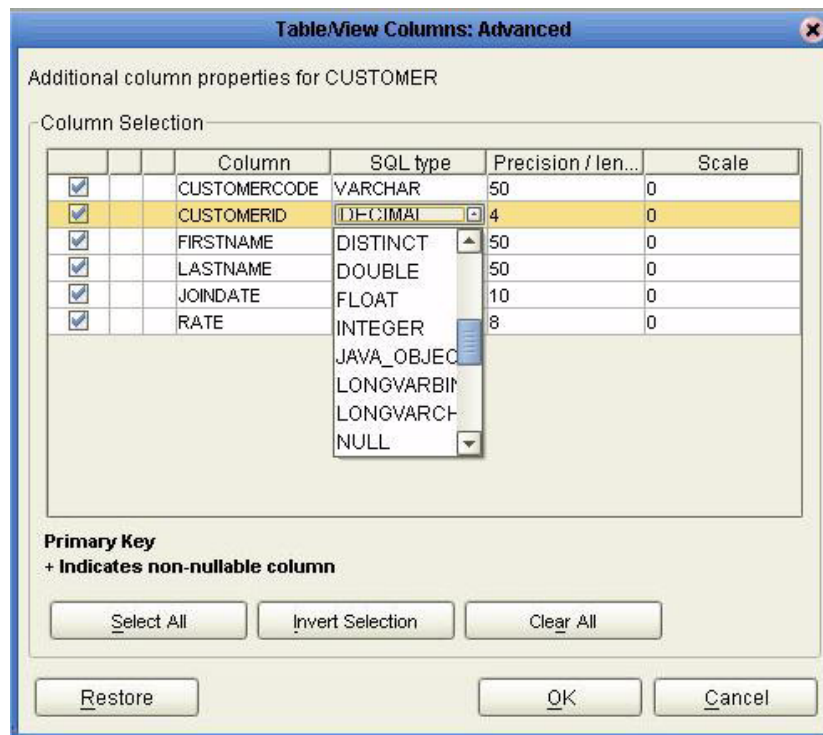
Table/View Columns: Advanced

Additional column properties for CUSTOMER

Column Selection

| | | | Column | SQL type | Precision / len... | Scale |
|---|---|---|---|---|---|---|
| ☑ | | | CUSTOMERCODE | VARCHAR | 50 | 0 |
| ☑ | | | CUSTOMERID | DECIMAL | 4 | 0 |
| ☑ | | | FIRSTNAME | | 50 | 0 |
| ☑ | | | LASTNAME | | 50 | 0 |
| ☑ | | | JOINDATE | | 10 | 0 |
| ☑ | | | RATE | | 8 | 0 |

DISTINCT
DOUBLE
FLOAT
INTEGER
JAVA_OBJEC
LONGVARBIN
LONGVARCH
NULL

Primary Key
+ Indicates non-nullable column

Select All
Invert Selection
Clear All

Restore
OK
Cancel